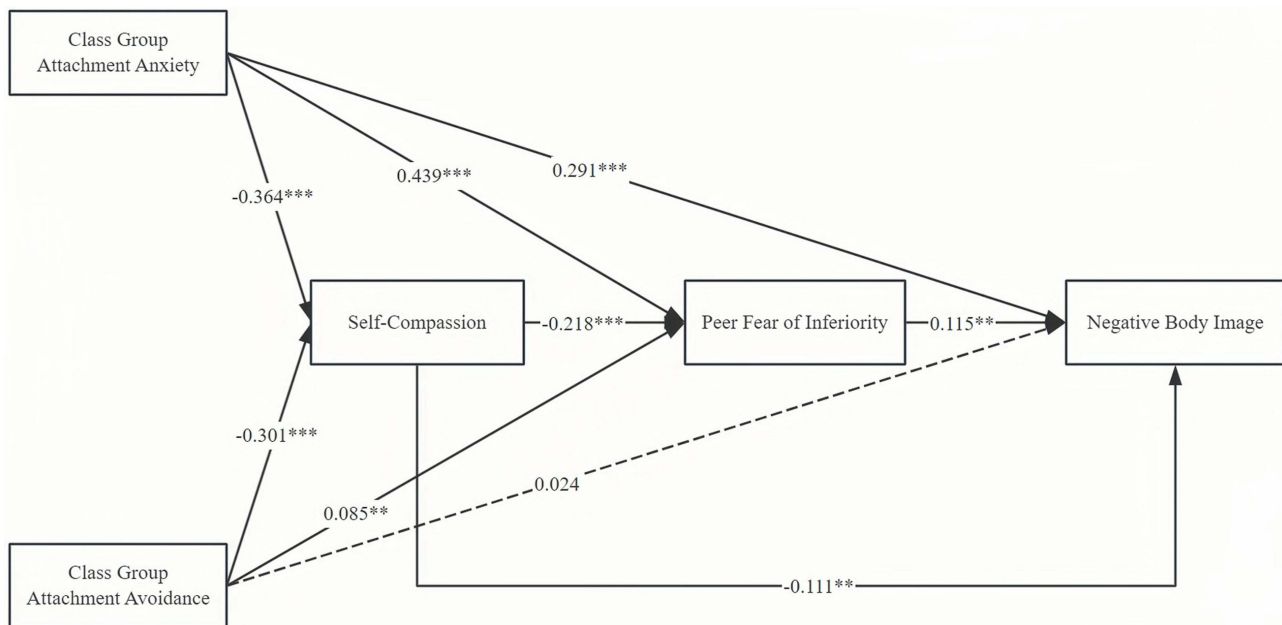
Class Group Attachment Anxiety

-0.364***

0.439***

0.291***

Self-Compassion

-0.218***

Peer Fear of Inferiority

0.115**

Negative Body Image

-0.301***

0.085**

0.024

Class Group Attachment Avoidance

-0.111**